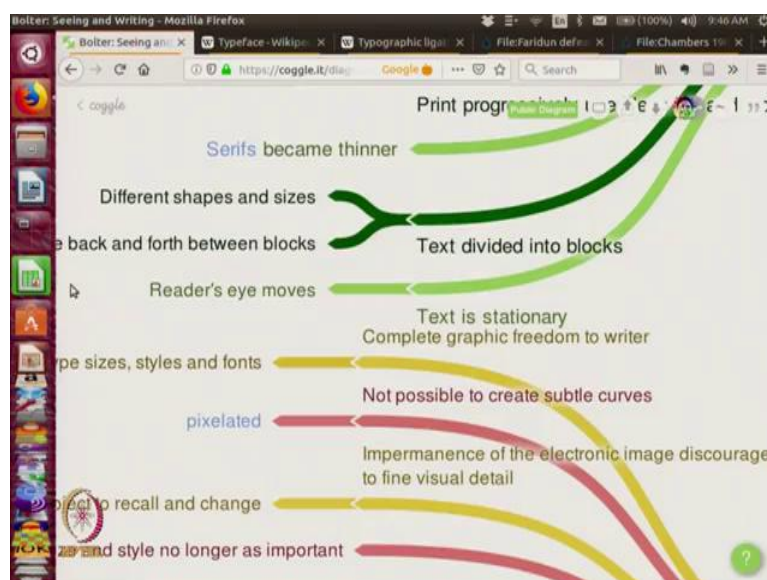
Bolter: Seeing and Writing - Mozilla Firefox

Bolter: Seeing and ×
Typeface - Wikipe ×
Typographic ligat ×
File:Faridun defe ×
File:Chambers 19 ×

https://coggle.it/diag

Google

Search

(100%) 9:46 AM

< coggle

Print progr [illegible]

Public Diagram

Serifs became thinner

Different shapes and sizes

e back and forth between blocks

Text divided into blocks

Reader's eye moves

Text is stationary

Complete graphic freedom to writer

ype sizes, styles and fonts

Not possible to create subtle curves

pixelated

Impermanence of the electronic image discourage to fine visual detail

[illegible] to recall and change

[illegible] and style no longer as important

?